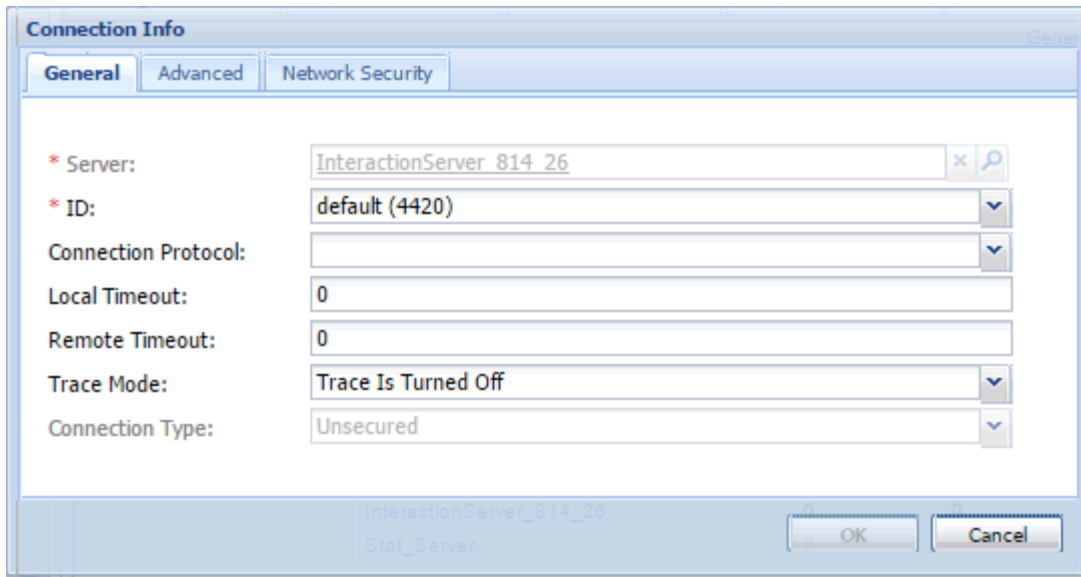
Connection Info

General | Advanced | Network Security

* Server: InteractionServer_814_26

* ID: default (4420)

Connection Protocol:

Local Timeout: 0

Remote Timeout: 0

Trace Mode: Trace Is Turned Off

Connection Type: Unsecured

InteractionServer_814_26

Stat_Server

OK

Cancel